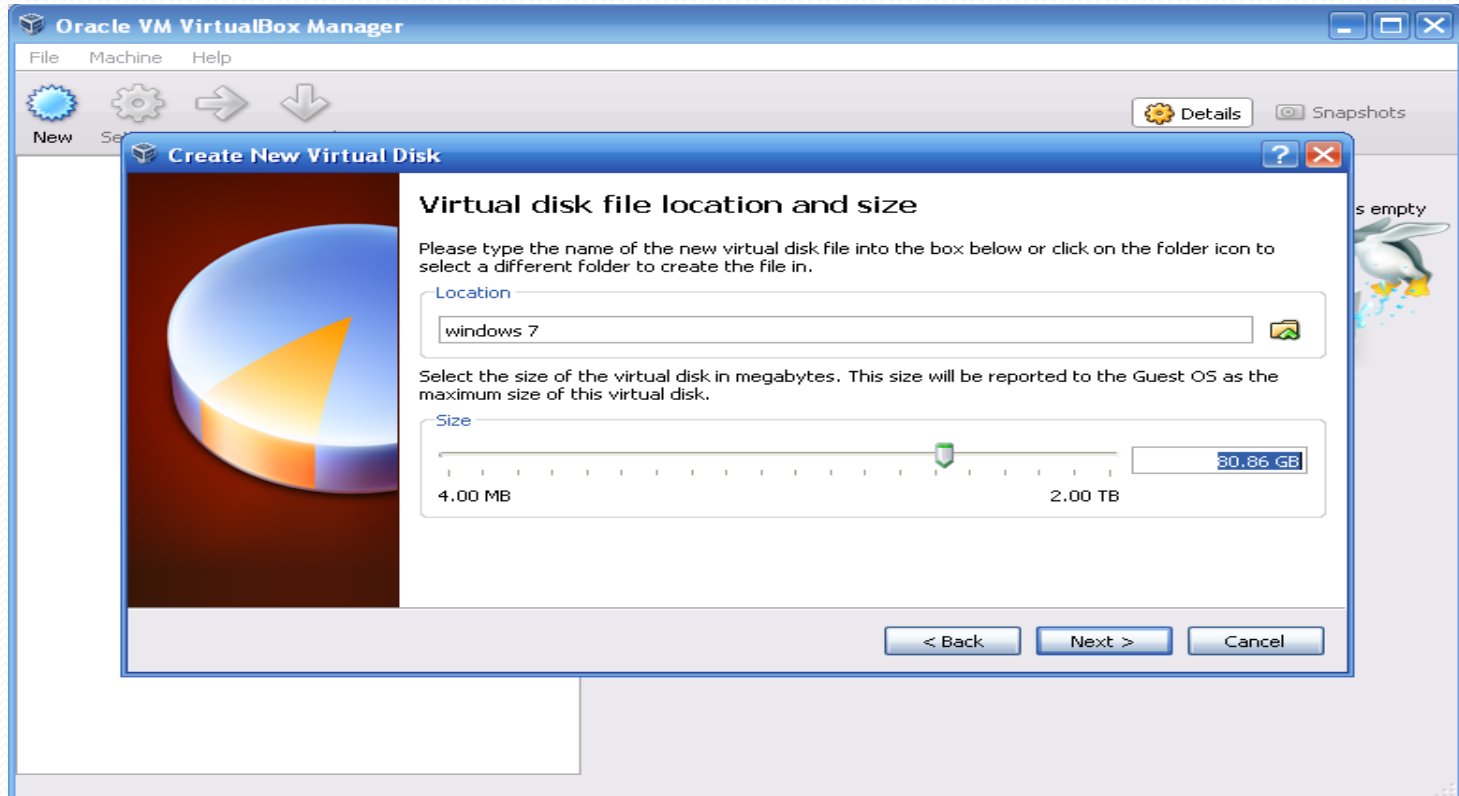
Oracle VM VirtualBox Manager

File Machine Help

New Se

Details Snapshots

s empty

Create New Virtual Disk

Virtual disk file location and size

Please type the name of the new virtual disk file into the box below or click on the folder icon to select a different folder to create the file in.

Location

windows 7

Select the size of the virtual disk in megabytes. This size will be reported to the Guest OS as the maximum size of this virtual disk.

Size

80.86 GB

4.00 MB 2.00 TB

< Back Next > Cancel